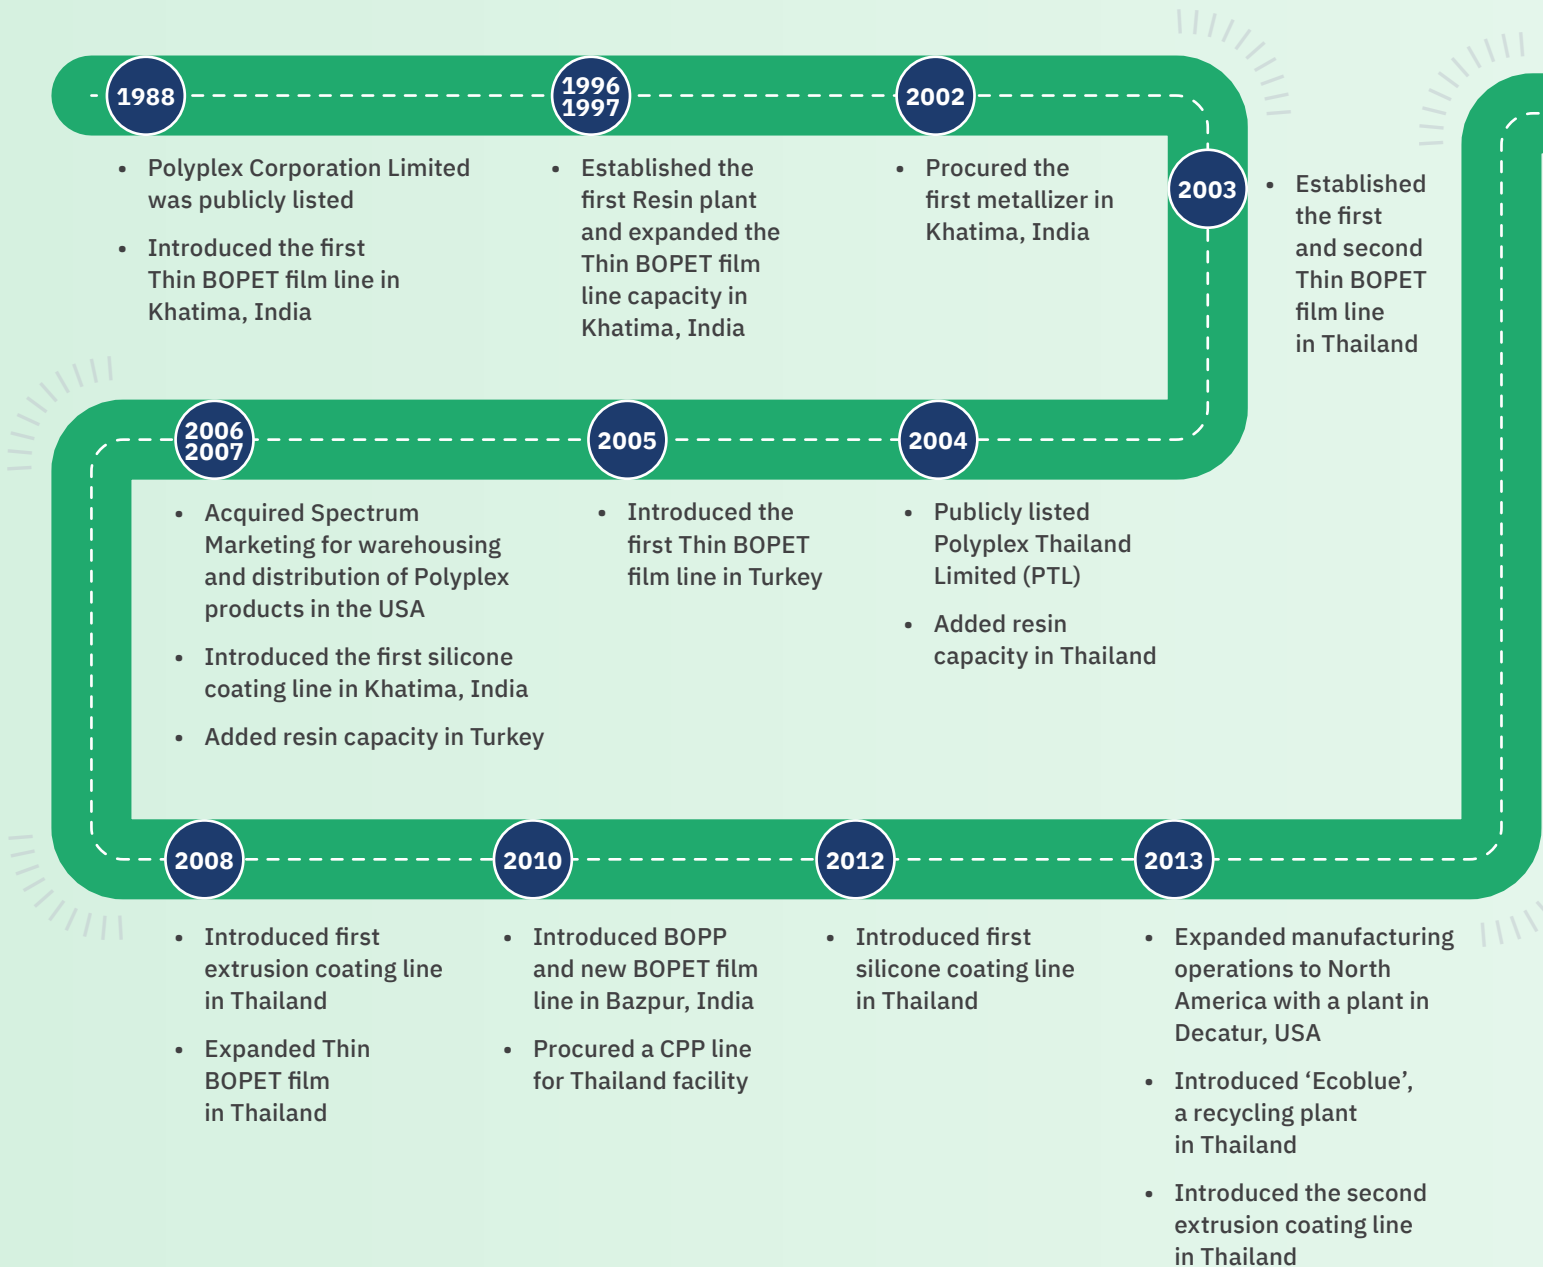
1988

• Polyplex Corporation Limited was publicly listed

• Introduced the first Thin BOPET film line in Khatima, India

1996
1997

• Established the first Resin plant and expanded the Thin BOPET film line capacity in Khatima, India

2002

• Procured the first metallizer in Khatima, India

2003

• Established the first and second Thin BOPET film line in Thailand

2006
2007

• Acquired Spectrum Marketing for warehousing and distribution of Polyplex products in the USA

• Introduced the first silicone coating line in Khatima, India

• Added resin capacity in Turkey

2005

• Introduced the first Thin BOPET film line in Turkey

2004

• Publicly listed Polyplex Thailand Limited (PTL)

• Added resin capacity in Thailand

2008

• Introduced first extrusion coating line in Thailand

• Expanded Thin BOPET film in Thailand

2010

• Introduced BOPP and new BOPET film line in Bazpur, India

• Procured a CPP line for Thailand facility

2012

• Introduced first silicone coating line in Thailand

2013

• Expanded manufacturing operations to North America with a plant in Decatur, USA

• Introduced ‘Ecoblue’, a recycling plant in Thailand

• Introduced the second extrusion coating line in Thailand